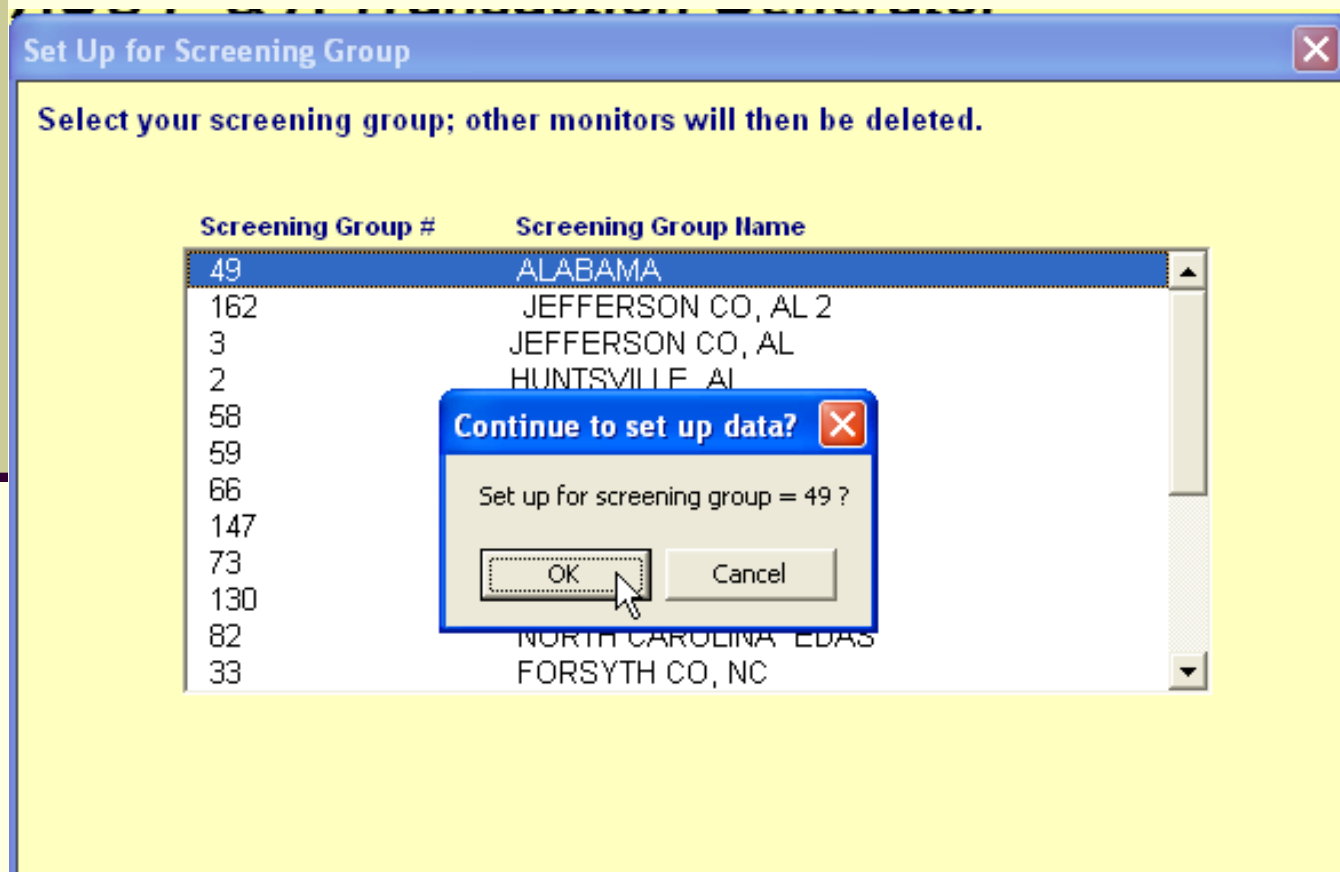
Set Up for Screening Group

Select your screening group; other monitors will then be deleted.

| Screening Group # | Screening Group Name |
|---|---|
| 49 | ALABAMA |
| 162 | JEFFERSON CO, AL 2 |
| 3 | JEFFERSON CO, AL |
| 2 | HUNTSVILLE, AL |
| 58 | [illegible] |
| 59 | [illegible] |
| 66 | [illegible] |
| 147 | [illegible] |
| 73 | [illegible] |
| 130 | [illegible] |
| 82 | NORTH CAROLINA EDAS |
| 33 | FORSYTH CO, NC |

Continue to set up data?

Set up for screening group = 49 ?

OK

Cancel